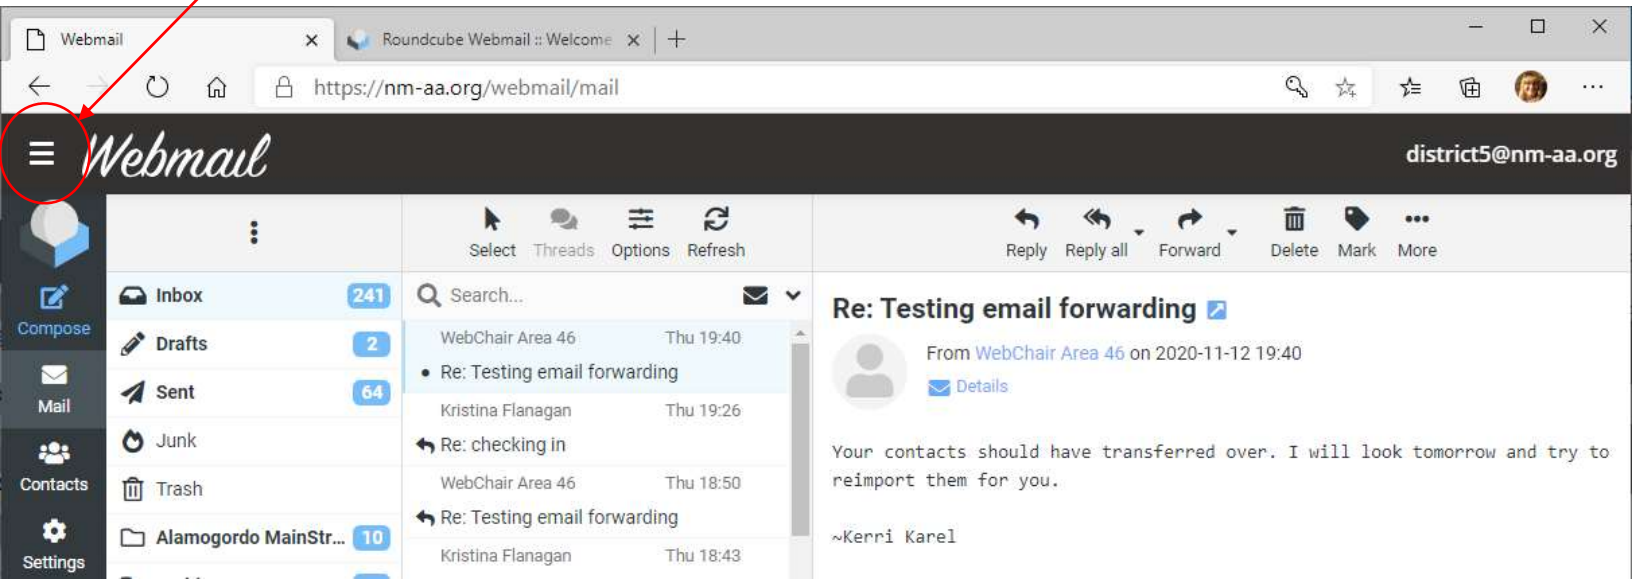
Webmail
Roundcube Webmail :: Welcome
https://nm-aa.org/webmail/mail

Webmail
district5@nm-aa.org

Compose
Mail
Contacts
Settings

Inbox 241
Drafts 2
Sent 64
Junk
Trash
Alamogordo MainStr... 10

Select
Threads
Options
Refresh

Search...

WebChair Area 46 Thu 19:40
Re: Testing email forwarding
Kristina Flanagan Thu 19:26
Re: checking in
WebChair Area 46 Thu 18:50
Re: Testing email forwarding
Kristina Flanagan Thu 18:43

Reply
Reply all
Forward
Delete
Mark
More

Re: Testing email forwarding

From WebChair Area 46 on 2020-11-12 19:40
Details

Your contacts should have transferred over. I will look tomorrow and try to reimport them for you.

~Kerri Karel